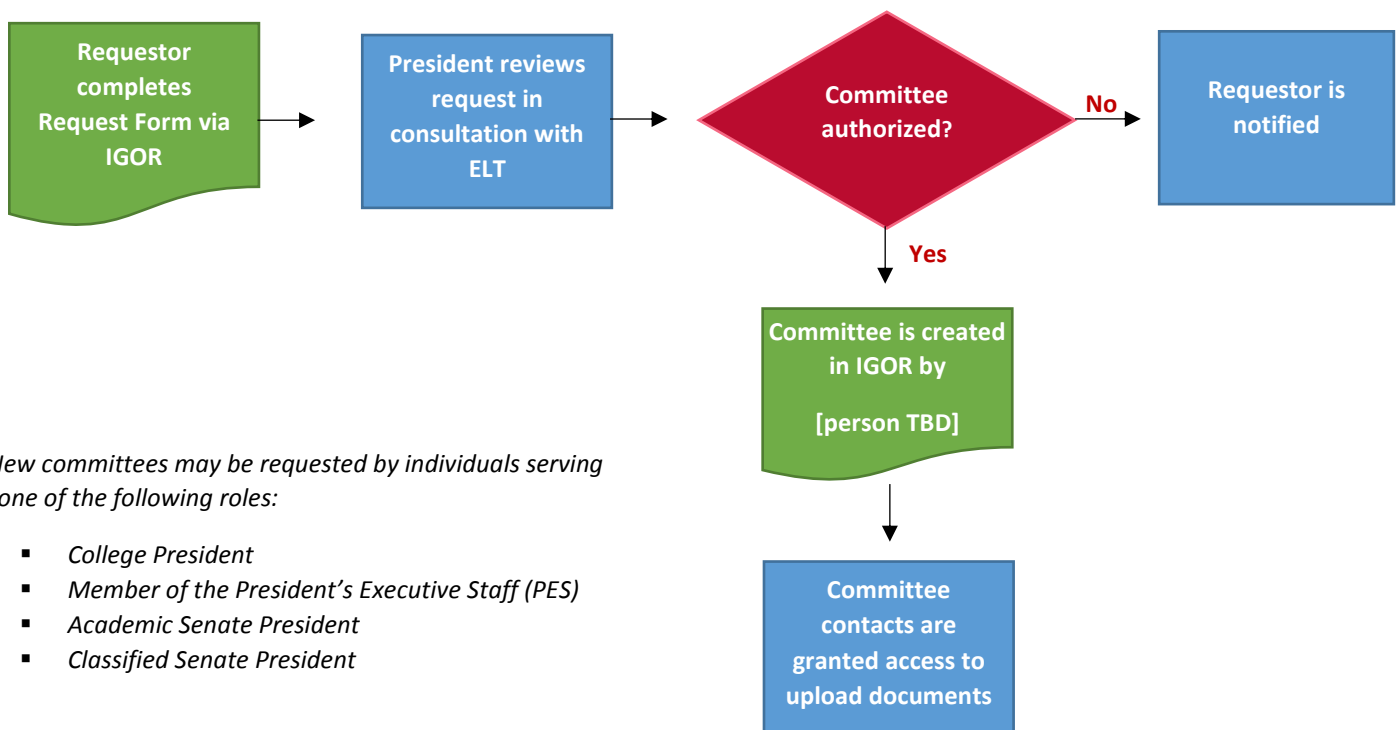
Requestor completes Request Form via IGOR

President reviews request in consultation with ELT

Committee authorized?

No

Requestor is notified

Yes

Committee is created in IGOR by

[person TBD]

Committee contacts are granted access to upload documents

New committees may be requested by individuals serving one of the following roles:

- College President
- Member of the President's Executive Staff (PES)
- Academic Senate President
- Classified Senate President